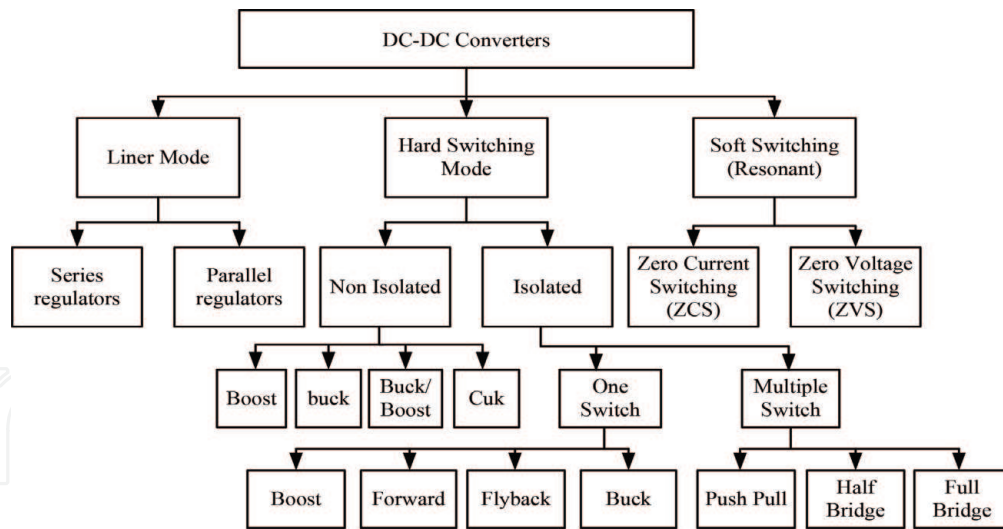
DC-DC Converters

Liner Mode

Hard Switching Mode

Soft Switching (Resonant)

Series regulators

Parallel regulators

Non Isolated

Isolated

Zero Current Switching (ZCS)

Zero Voltage Switching (ZVS)

Boost

buck

Buck/ Boost

Cuk

One Switch

Multiple Switch

Boost

Forward

Flyback

Buck

Push Pull

Half Bridge

Full Bridge